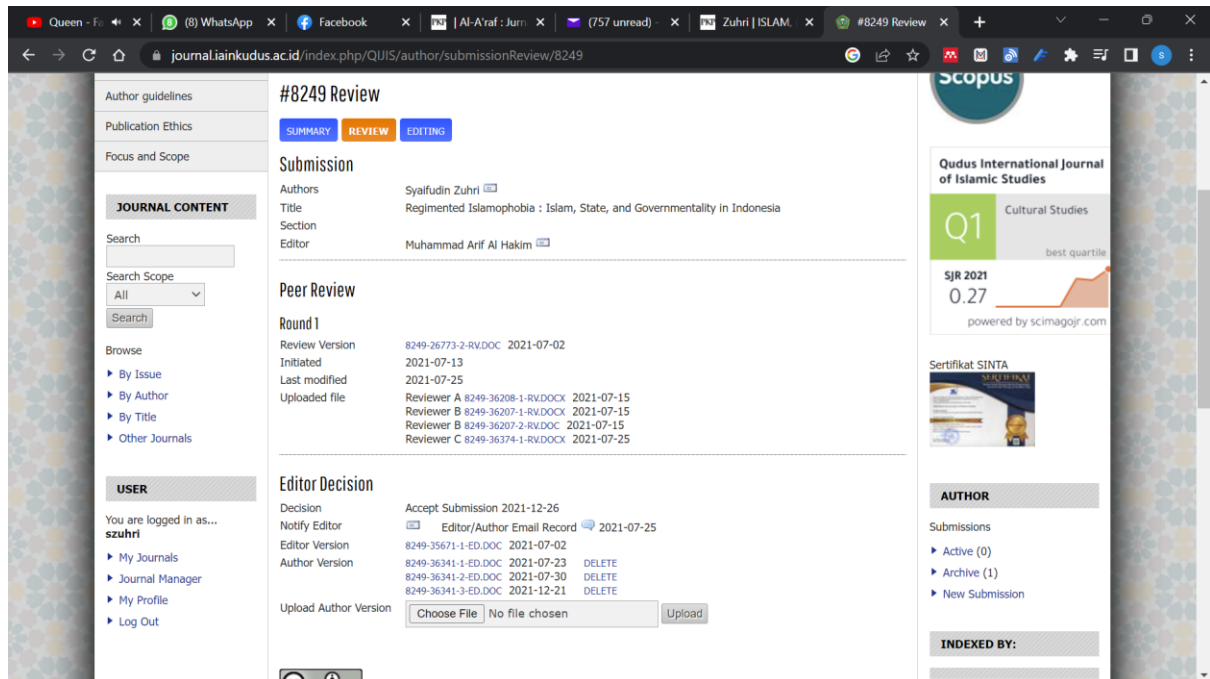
Queen - Fa | (8) WhatsApp | Facebook | Al-A'raf : Jurn | (757 unread) | Zuhri | ISLAM, | #8249 Review | +

journal.iainkudus.ac.id/index.php/QIJIS/author/submissionReview/8249

Author guidelines
Publication Ethics
Focus and Scope

JOURNAL CONTENT
Search
Search Scope
All
Search

Browse
By Issue
By Author
By Title
Other Journals

USER
You are logged in as...
szuhri
My Journals
Journal Manager
My Profile
Log Out

#8249 Review

SUMMARY REVIEW EDITING

Submission

| Authors | Syaifudin Zuhri |
|---|---|
| Title | Regimented Islamophobia : Islam, State, and Governmentality in Indonesia |
| Section | |
| Editor | Muhammad Arif Al Hakim |

Peer Review

Round 1

| Review Version | 8249-26773-2-RV.DOC 2021-07-02 |
|---|---|
| Initiated | 2021-07-13 |
| Last modified | 2021-07-25 |
| Uploaded file | Reviewer A 8249-36208-1-RV.DOCX 2021-07-15<br>Reviewer B 8249-36207-1-RV.DOCX 2021-07-15<br>Reviewer B 8249-36207-2-RV.DOC 2021-07-15<br>Reviewer C 8249-36374-1-RV.DOCX 2021-07-25 |

Editor Decision

| Decision | Accept Submission 2021-12-26 |
|---|---|
| Notify Editor | Editor/Author Email Record 2021-07-25 |
| Editor Version | 8249-35671-1-ED.DOC 2021-07-02 |
| Author Version | 8249-36341-1-ED.DOC 2021-07-23 DELETE<br>8249-36341-2-ED.DOC 2021-07-30 DELETE<br>8249-36341-3-ED.DOC 2021-12-21 DELETE |
| Upload Author Version | Choose File No file chosen Upload |

Scopus

Qudus International Journal of Islamic Studies
Q1 Cultural Studies
best quartile
SJR 2021
0.27
powered by scimagojr.com

Sertifikat SINTA
SERTIFIKAT

AUTHOR
Submissions
Active (0)
Archive (1)
New Submission

INDEXED BY: